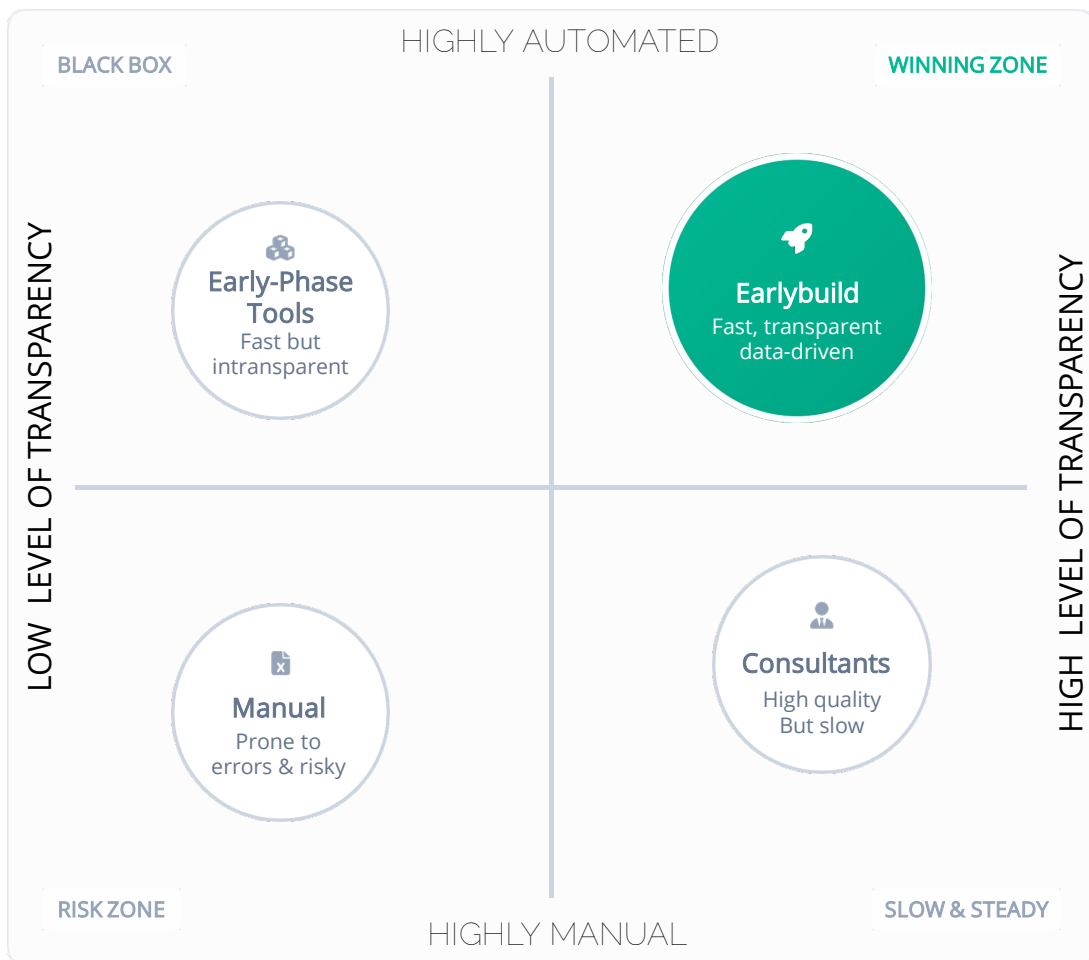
BLACK BOX

HIGHLY AUTOMATED

WINNING ZONE

LOW LEVEL OF TRANSPARENCY

Early-Phase Tools
Fast but intransparent

Earlybuild
Fast, transparent data-driven

HIGH LEVEL OF TRANSPARENCY

Manual
Prone to errors & risky

Consultants
High quality But slow

RISK ZONE

HIGHLY MANUAL

SLOW & STEADY